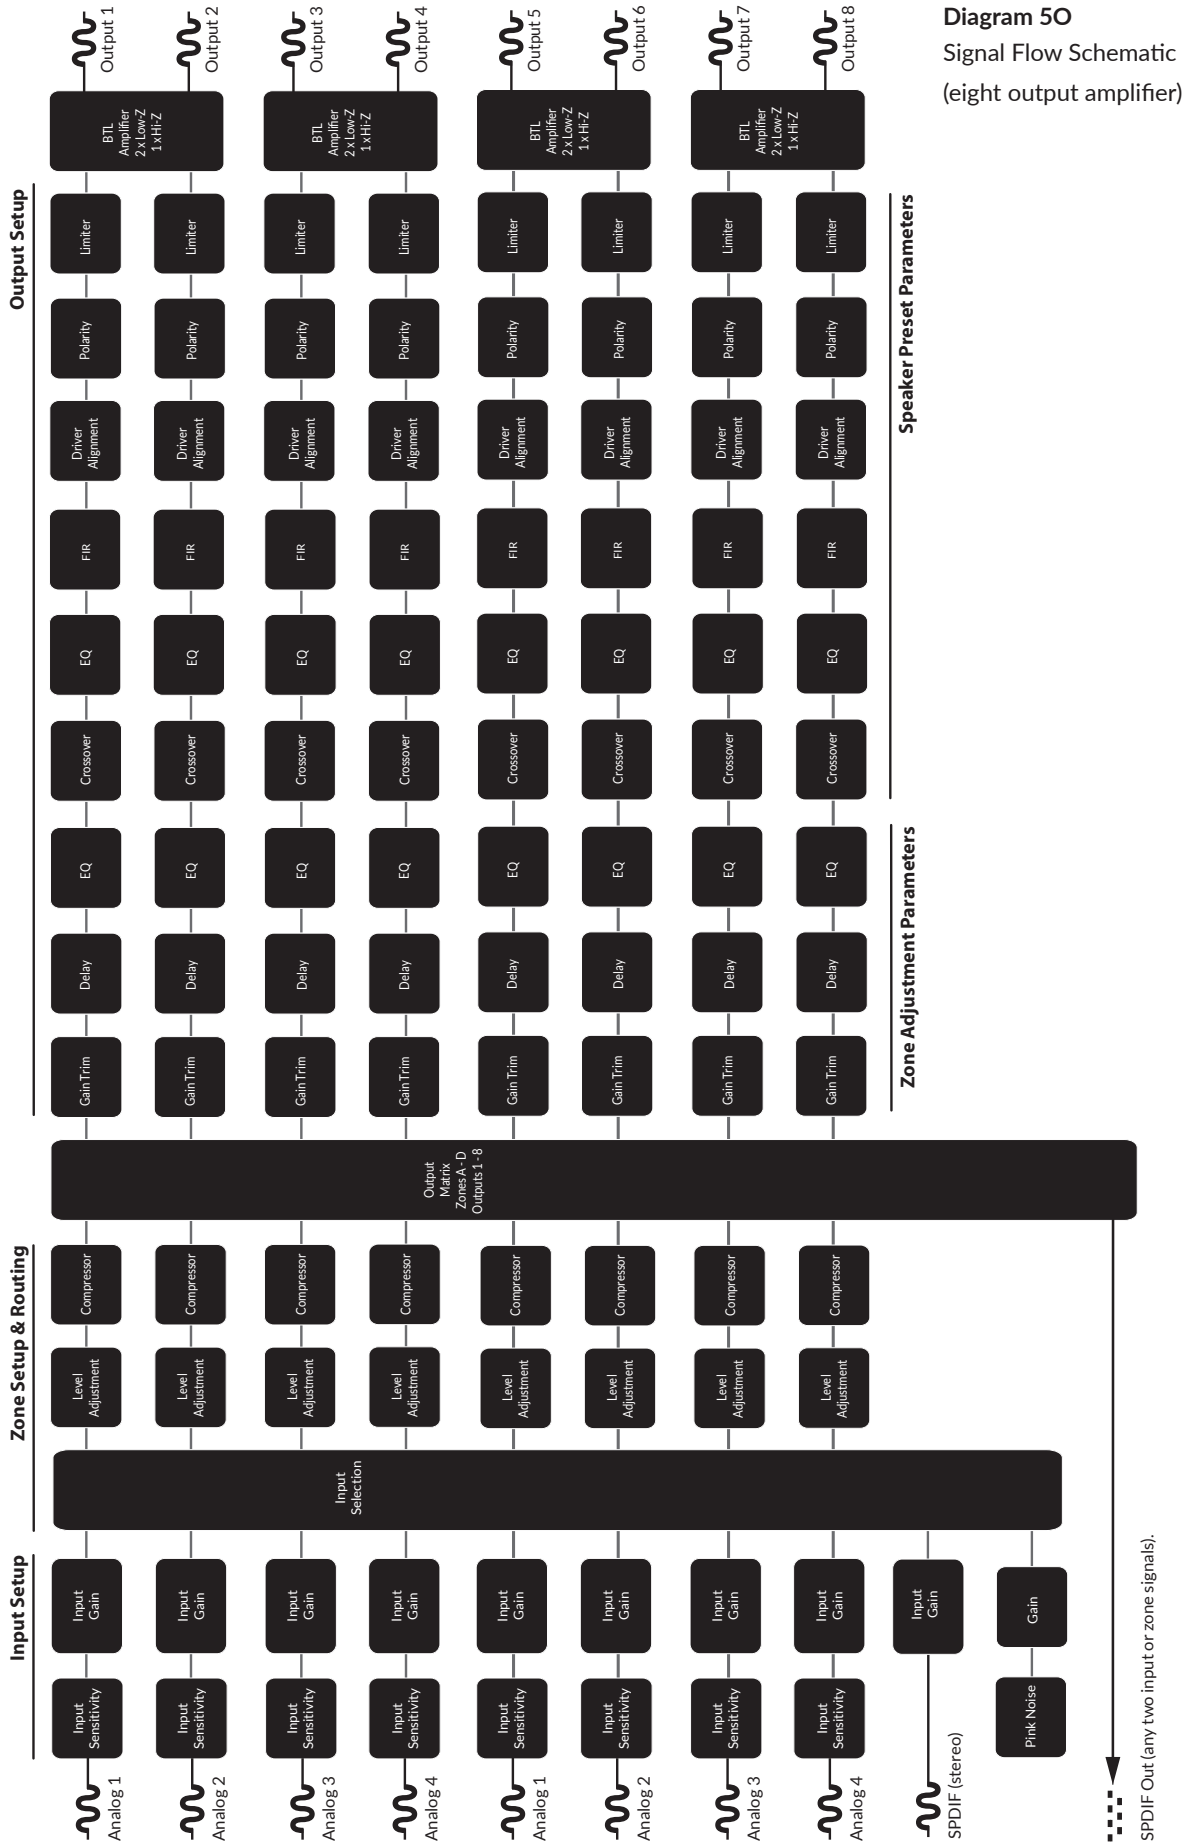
Diagram 5O
Signal Flow Schematic
(eight output amplifier)

Output 1
Output 2
Output 3
Output 4
Output 5
Output 6
Output 7
Output 8

BTL Amplifier 2 x Low-Z 1 x Hi-Z
BTL Amplifier 2 x Low-Z 1 x Hi-Z
BTL Amplifier 2 x Low-Z 1 x Hi-Z
BTL Amplifier 2 x Low-Z 1 x Hi-Z

Output Setup

Speaker Preset Parameters

Limiter
Polarity
Driver Alignment
FIR
EQ
Crossover

Zone Adjustment Parameters

EQ
Delay
Gain Trim

Output Matrix Zones A - D Outputs 1 - 8

Zone Setup & Routing

Compressor
Level Adjustment

Input Selection

Input Setup

Input Gain
Input Sensitivity

Input Gain
Gain
Pink Noise

Analog 1
Analog 2
Analog 3
Analog 4
Analog 1
Analog 2
Analog 3
Analog 4
SPDIF (stereo)
SPDIF Out (any two input or zone signals).